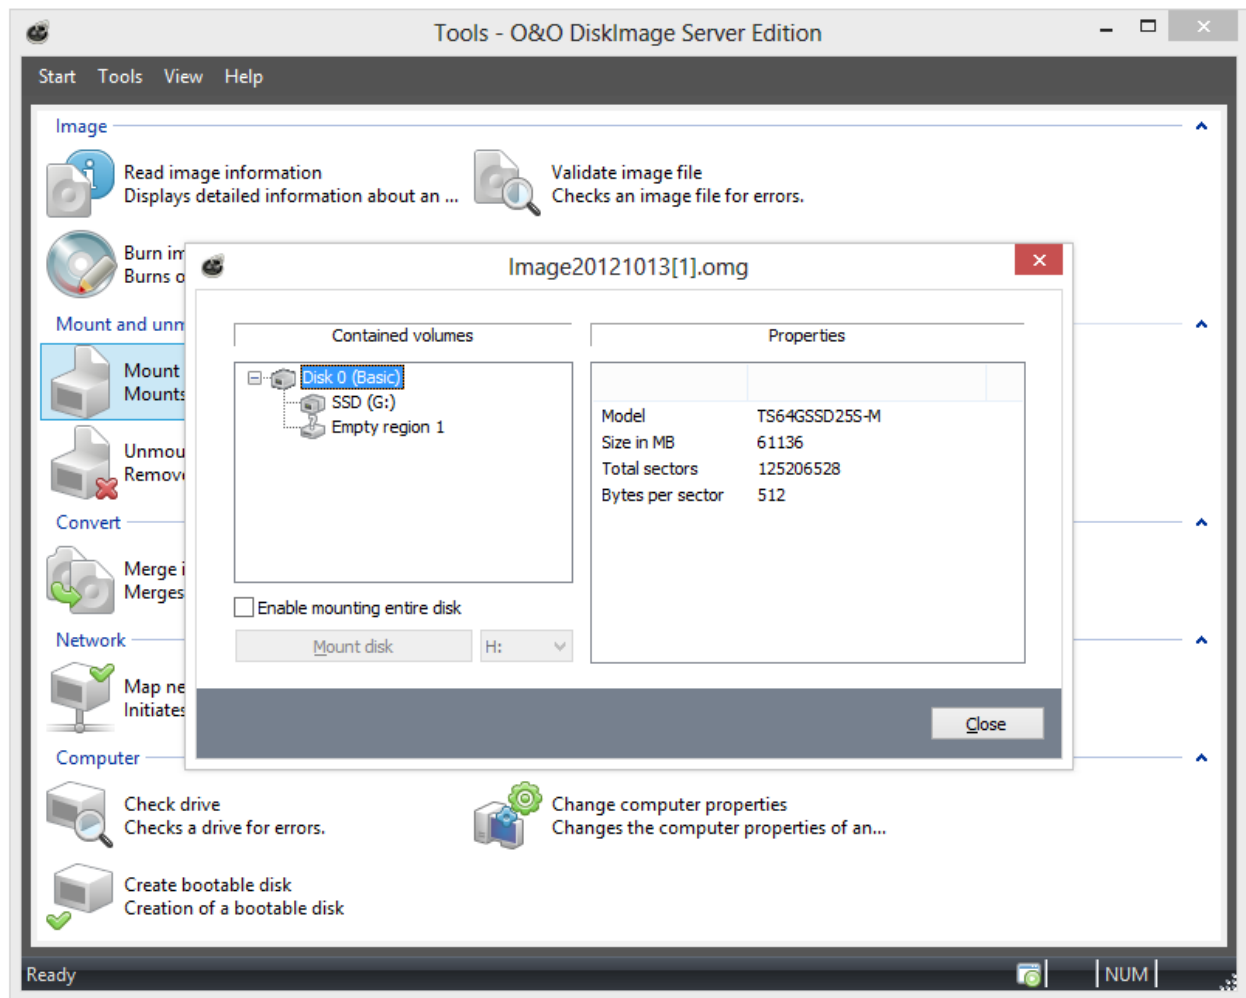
Tools - O&O DiskImage Server Edition

Start Tools View Help

Image

Read image information
Displays detailed information about an ...

Validate image file
Checks an image file for errors.

Burn im
Burns o

Mount and unm

Mount
Mounts

Unmou
Remov

Convert

Merge i
Merges

Network

Map ne
Initiates

Computer

Check drive
Checks a drive for errors.

Change computer properties
Changes the computer properties of an...

Create bootable disk
Creation of a bootable disk

Image20121013[1].omg

Contained volumes

Disk 0 (Basic)
SSD (G:)
Empty region 1

Enable mounting entire disk

Mount disk
H:

Properties

| Model | TS64GSSD25S-M |
|---|---|
| Size in MB | 61136 |
| Total sectors | 125206528 |
| Bytes per sector | 512 |

Close

Ready
NUM